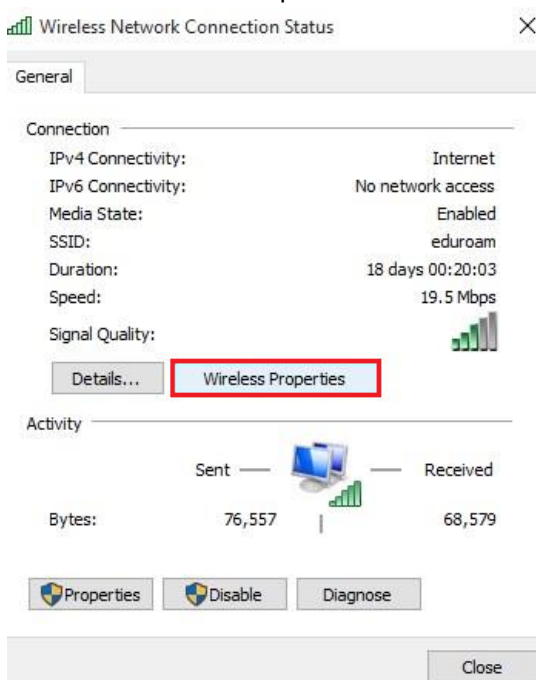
Wireless Network Connection Status ×

General

Connection

| | |
|---|---|
| IPv4 Connectivity: | Internet |
| IPv6 Connectivity: | No network access |
| Media State: | Enabled |
| SSID: | eduroam |
| Duration: | 18 days 00:20:03 |
| Speed: | 19.5 Mbps |
| Signal Quality: | |

Details... Wireless Properties

Activity

Sent — — Received

| | | |
|---|---|---|
| Bytes: | 76,557 | 68,579 |

Properties Disable Diagnose

Close